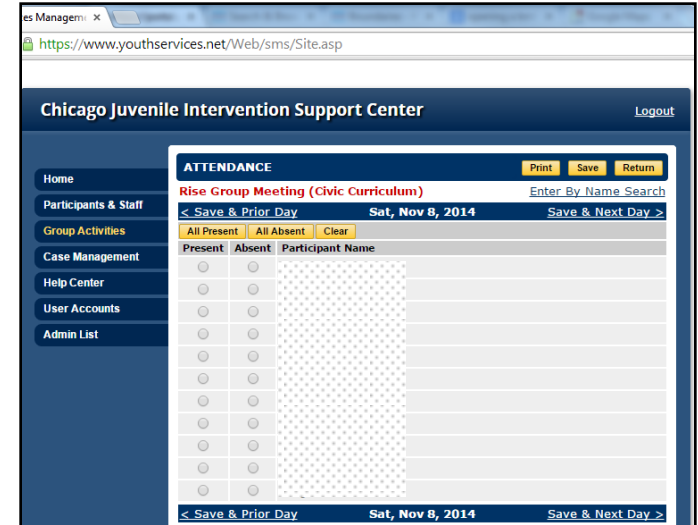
es Managem ×

https://www.youthservices.net/Web/sms/Site.asp

Chicago Juvenile Intervention Support Center

Logout

Home
Participants & Staff
Group Activities
Case Management
Help Center
User Accounts
Admin List

ATTENDANCE

Print Save Return

Rise Group Meeting (Civic Curriculum)

Enter By Name Search

< Save & Prior Day Sat, Nov 8, 2014 Save & Next Day >

All Present All Absent Clear

| Present | Absent | Participant Name |
|---|---|---|
| | | |
| | | |
| | | |
| | | |
| | | |
| | | |
| | | |
| | | |
| | | |
| | | |
| | | |

< Save & Prior Day Sat, Nov 8, 2014 Save & Next Day >